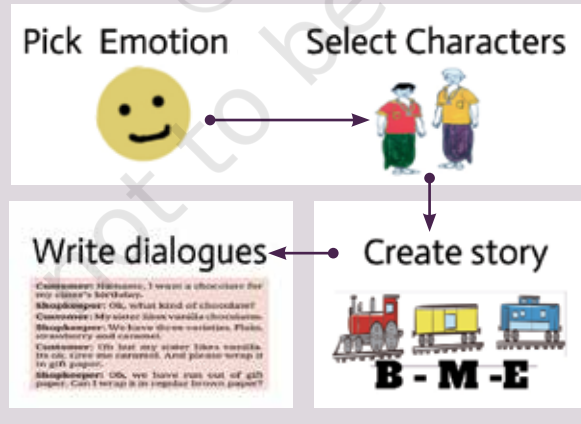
Pick Emotion

Select Characters

Write dialogues

Create story

Customer: Namaste, I want a chocolate for my sister's birthday.
Shopkeeper: Ok, what kind of chocolate?
Customer: My sister likes vanilla chocolate.
Shopkeeper: We have three varieties. Plain, strawberry and caramel.
Customer: Ok but my sister likes vanilla. Its ok. Give me caramel. And please wrap it in gift paper.
Shopkeeper: Oh, we have run out of gift paper. Can I wrap it in regular brown paper?

B - M - E

not to be